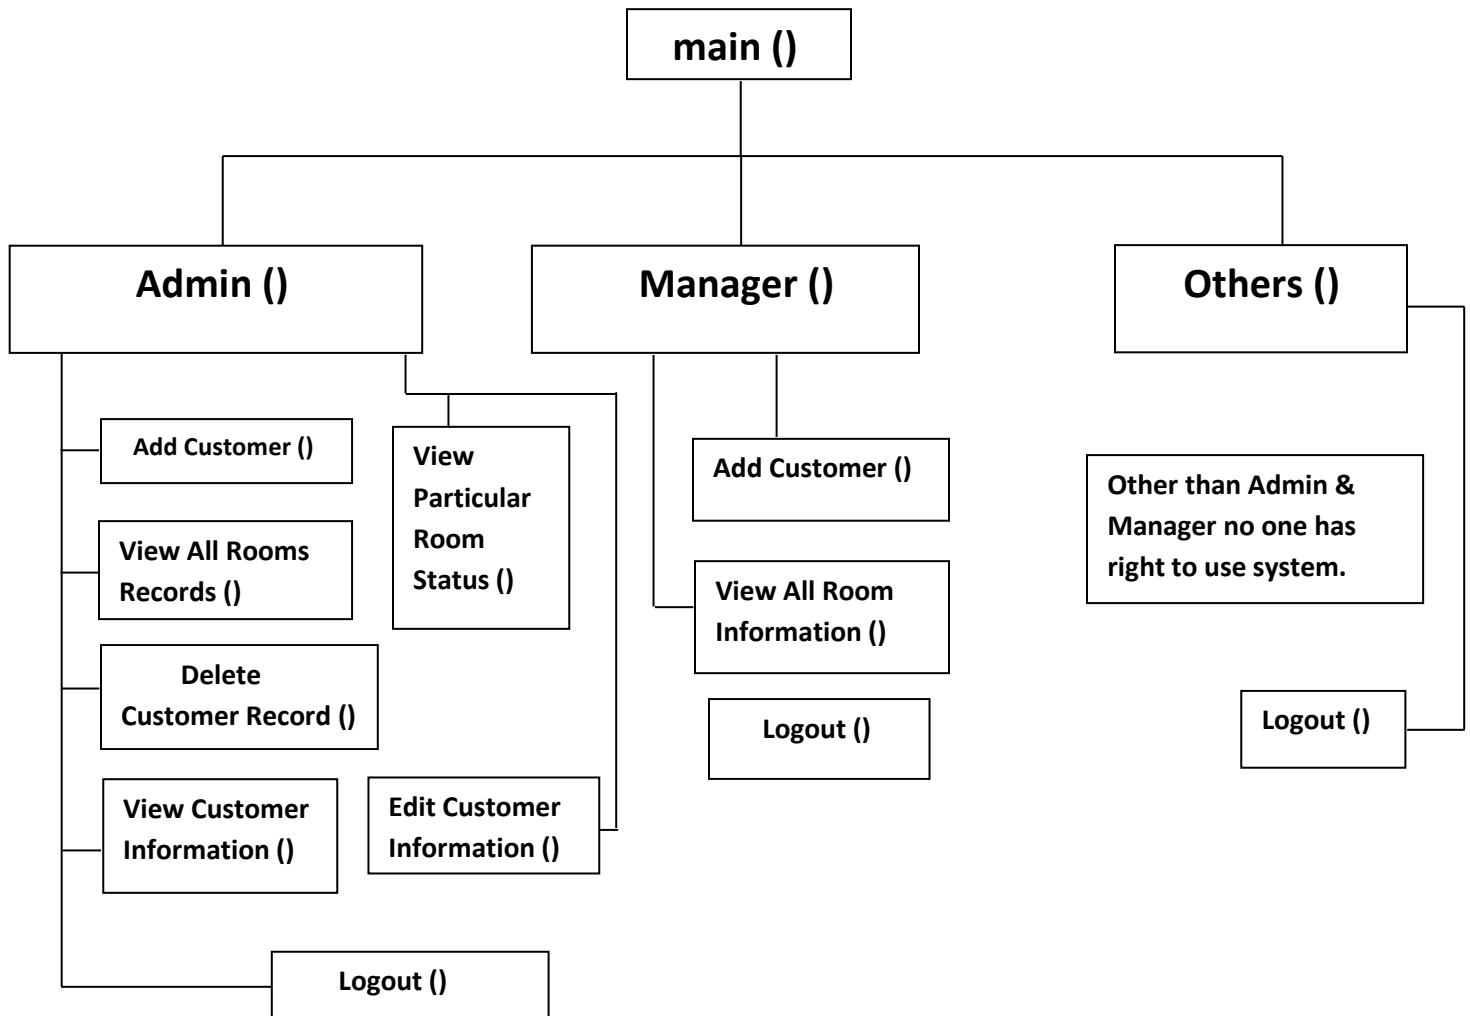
main ()

Admin ()

Manager ()

Others ()

Add Customer ()

View All Rooms Records ()

Delete Customer Record ()

View Customer Information ()

View Particular Room Status ()

Edit Customer Information ()

Logout ()

Add Customer ()

View All Room Information ()

Logout ()

Other than Admin & Manager no one has right to use system.

Logout ()